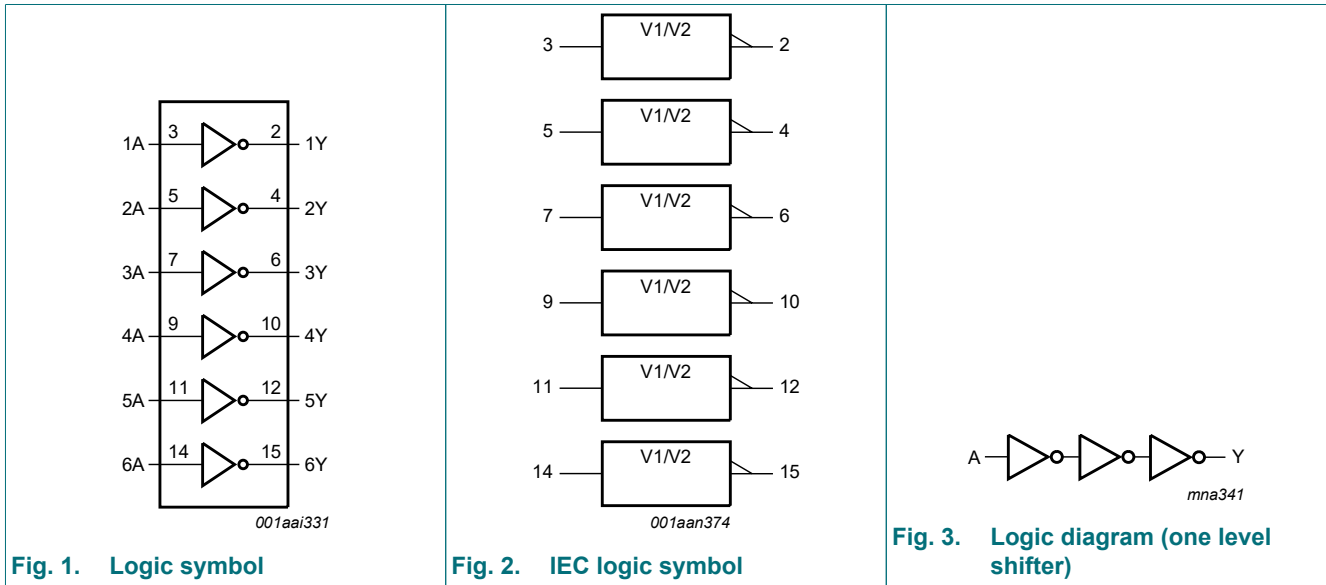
1A 3 2 1Y
2A 5 4 2Y
3A 7 6 3Y
4A 9 10 4Y
5A 11 12 5Y
6A 14 15 6Y

001aai331

Fig. 1. Logic symbol

3 V1/V2 2
5 V1/V2 4
7 V1/V2 6
9 V1/V2 10
11 V1/V2 12
14 V1/V2 15

001aan374

Fig. 2. IEC logic symbol

A Y

mna341

Fig. 3. Logic diagram (one level shifter)